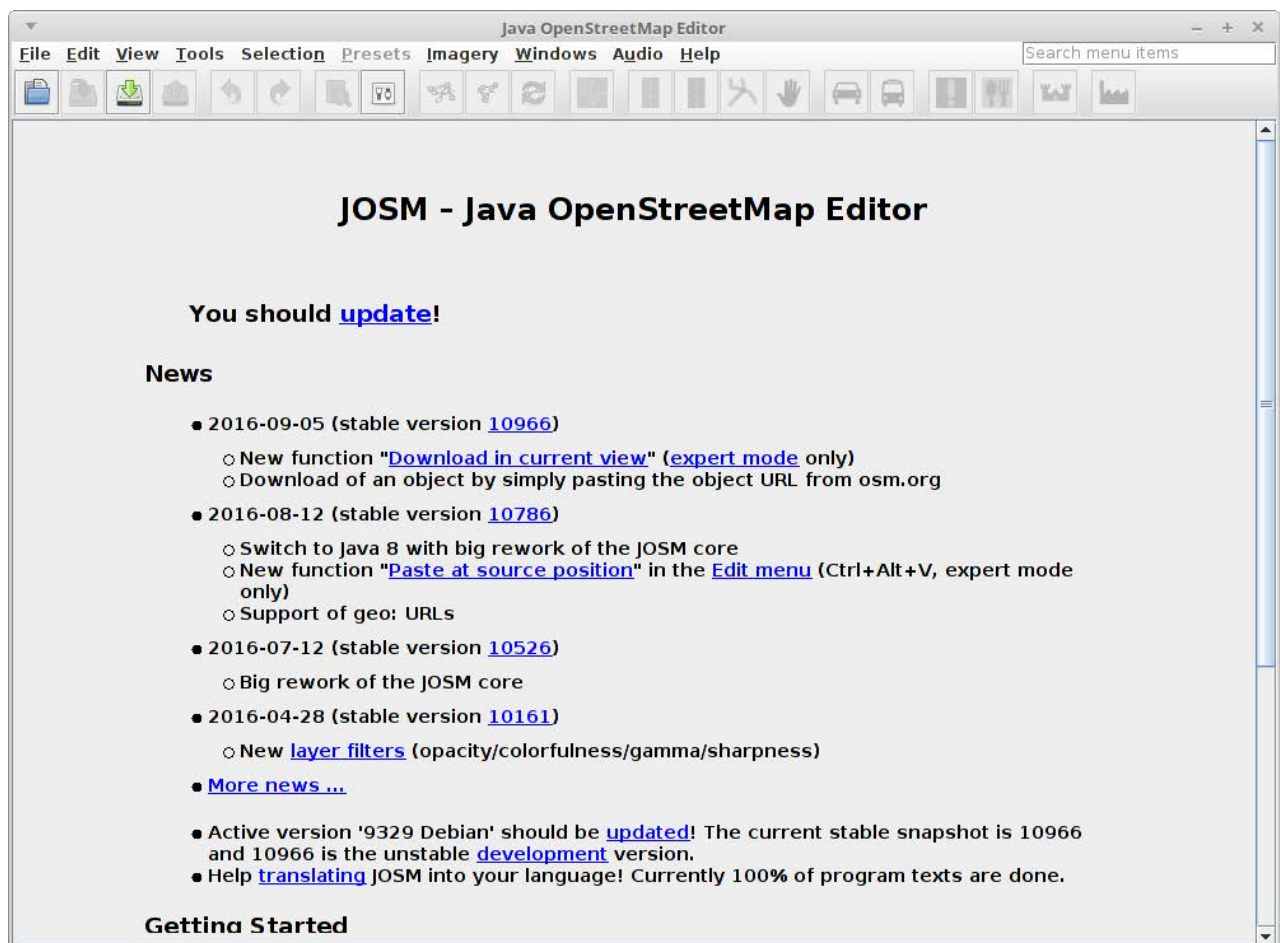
Java OpenStreetMap Editor

File Edit View Tools Selection Presets Imagery Windows Audio Help

Search menu items

JOSM - Java OpenStreetMap Editor

You should update!

News

- 2016-09-05 (stable version 10966)
  - New function "Download in current view" (expert mode only)
  - Download of an object by simply pasting the object URL from osm.org
- 2016-08-12 (stable version 10786)
  - Switch to Java 8 with big rework of the JOSM core
  - New function "Paste at source position" in the Edit menu (Ctrl+Alt+V, expert mode only)
  - Support of geo: URLs
- 2016-07-12 (stable version 10526)
  - Big rework of the JOSM core
- 2016-04-28 (stable version 10161)
  - New layer filters (opacity/colorfulness/gamma/sharpness)
- More news ...

- Active version '9329 Debian' should be updated! The current stable snapshot is 10966 and 10966 is the unstable development version.
- Help translating JOSM into your language! Currently 100% of program texts are done.

Getting Started